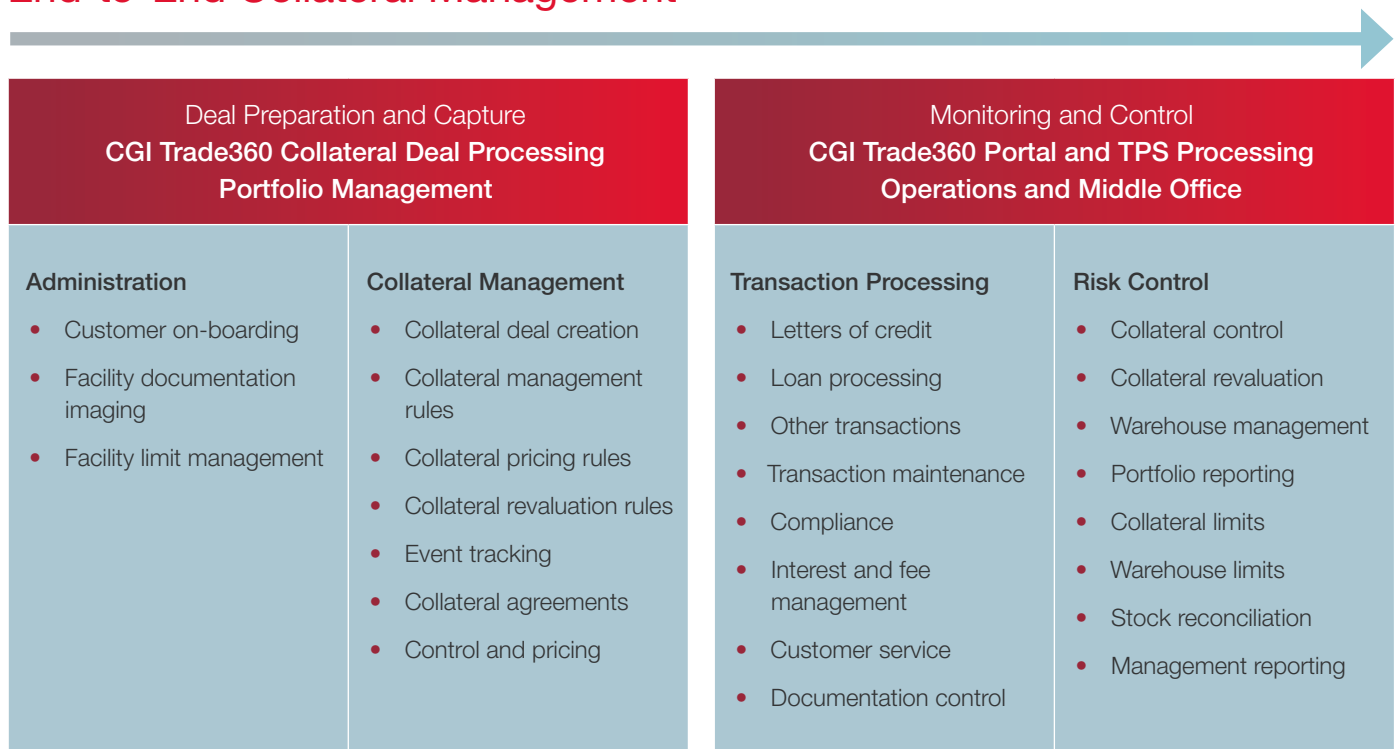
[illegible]

Deal Preparation and Capture
CGI Trade360 Collateral Deal Processing
Portfolio Management

Monitoring and Control
CGI Trade360 Portal and TPS Processing
Operations and Middle Office

Administration
- Customer on-boarding
- Facility documentation imaging
- Facility limit management

Collateral Management
- Collateral deal creation
- Collateral management rules
- Collateral pricing rules
- Collateral revaluation rules
- Event tracking
- Collateral agreements
- Control and pricing

Transaction Processing
- Letters of credit
- Loan processing
- Other transactions
- Transaction maintenance
- Compliance
- Interest and fee management
- Customer service
- Documentation control

Risk Control
- Collateral control
- Collateral revaluation
- Warehouse management
- Portfolio reporting
- Collateral limits
- Warehouse limits
- Stock reconciliation
- Management reporting